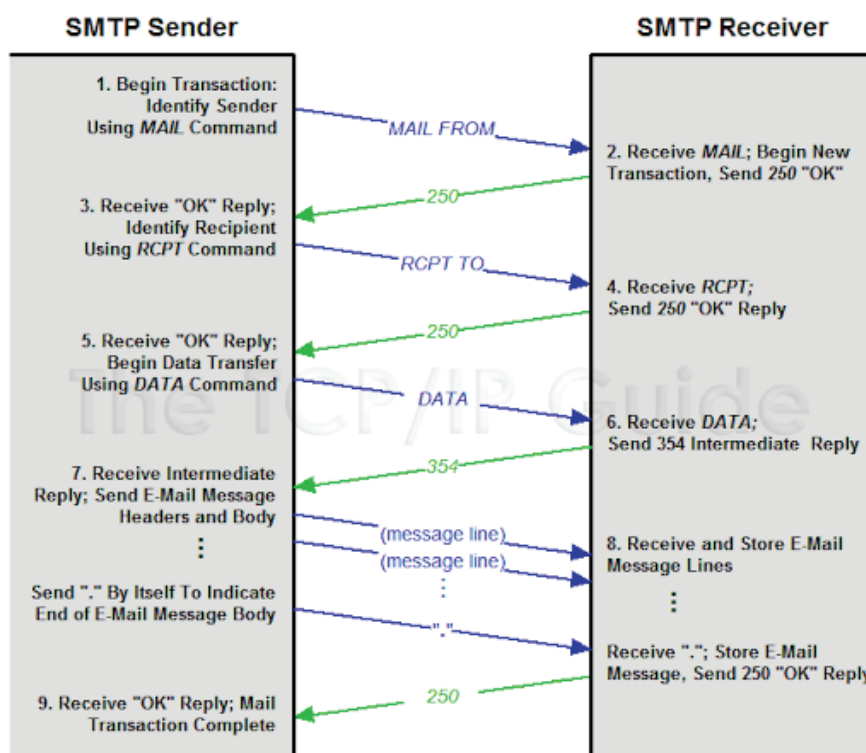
SMTP Sender

SMTP Receiver

1. Begin Transaction: Identify Sender Using MAIL Command

MAIL FROM

2. Receive MAIL; Begin New Transaction, Send 250 "OK"

250

3. Receive "OK" Reply; Identify Recipient Using RCPT Command

RCPT TO

4. Receive RCPT; Send 250 "OK" Reply

250

5. Receive "OK" Reply; Begin Data Transfer Using DATA Command

The TCP/IP Guide

DATA

6. Receive DATA; Send 354 Intermediate Reply

354

7. Receive Intermediate Reply; Send E-Mail Message Headers and Body

⋮

(message line)

(message line)

⋮

8. Receive and Store E-Mail Message Lines

⋮

Send "." By Itself To Indicate End of E-Mail Message Body

"."

Receive "."; Store E-Mail Message, Send 250 "OK" Reply

250

9. Receive "OK" Reply; Mail Transaction Complete